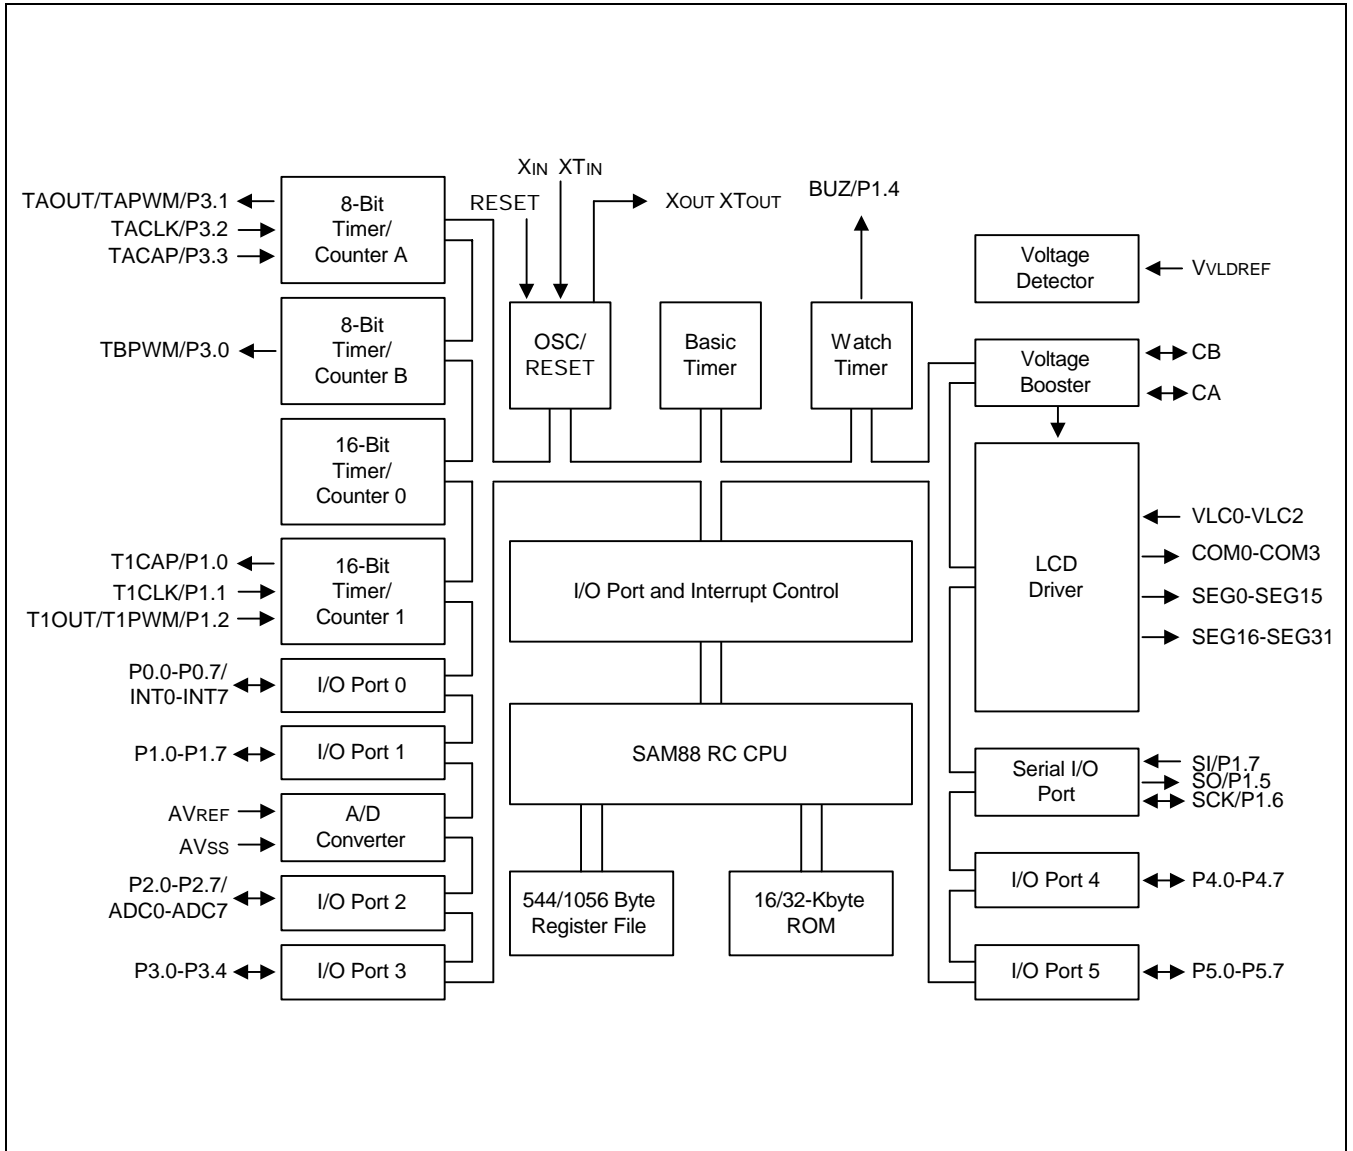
XIN XTIN
RESET
XOUT XTOUT
BUZ/P1.4

TAOUT/TAPWM/P3.1
TACLK/P3.2
TACAP/P3.3
8-Bit Timer/ Counter A

TBPWM/P3.0
8-Bit Timer/ Counter B

16-Bit Timer/ Counter 0

T1CAP/P1.0
T1CLK/P1.1
T1OUT/T1PWM/P1.2
16-Bit Timer/ Counter 1

P0.0-P0.7/ INT0-INT7
I/O Port 0

P1.0-P1.7
I/O Port 1

AVREF
AVSS
A/D Converter

P2.0-P2.7/ ADC0-ADC7
I/O Port 2

P3.0-P3.4
I/O Port 3

OSC/ RESET

Basic Timer

Watch Timer

I/O Port and Interrupt Control

SAM88 RC CPU

544/1056 Byte Register File

16/32-Kbyte ROM

Voltage Detector
VVLDREF

Voltage Booster
CB
CA

LCD Driver
VLC0-VLC2
COM0-COM3
SEG0-SEG15
SEG16-SEG31

Serial I/O Port
SI/P1.7
SO/P1.5
SCK/P1.6

I/O Port 4
P4.0-P4.7

I/O Port 5
P5.0-P5.7